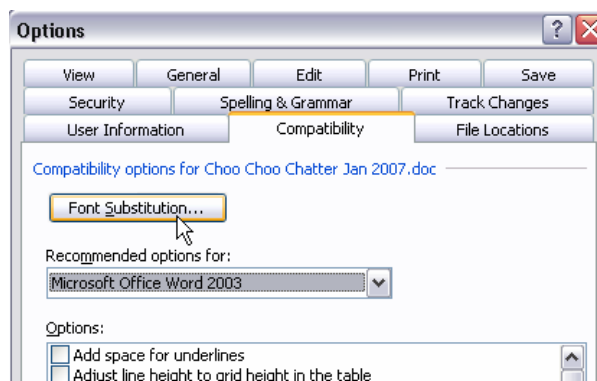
Options

View
General
Edit
Print
Save
Security
Spelling & Grammar
Track Changes
User Information
Compatibility
File Locations

Compatibility options for Choo Choo Chatter Jan 2007.doc

Font Substitution...

Recommended options for:

Microsoft Office Word 2003

Options:

Add space for underlines
Adjust line height to grid height in the table